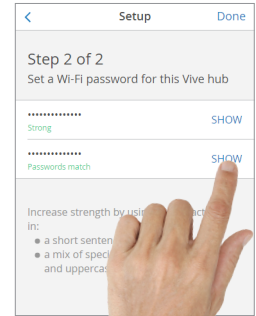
<

Setup

Done

Step 2 of 2

Set a Wi-Fi password for this Vive hub

••••••••••••••

Strong

SHOW

••••••••••••••

Passwords match

SHOW

Increase strength by usi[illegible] act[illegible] in:

• a short senten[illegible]

• a mix of speci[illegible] and upperca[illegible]